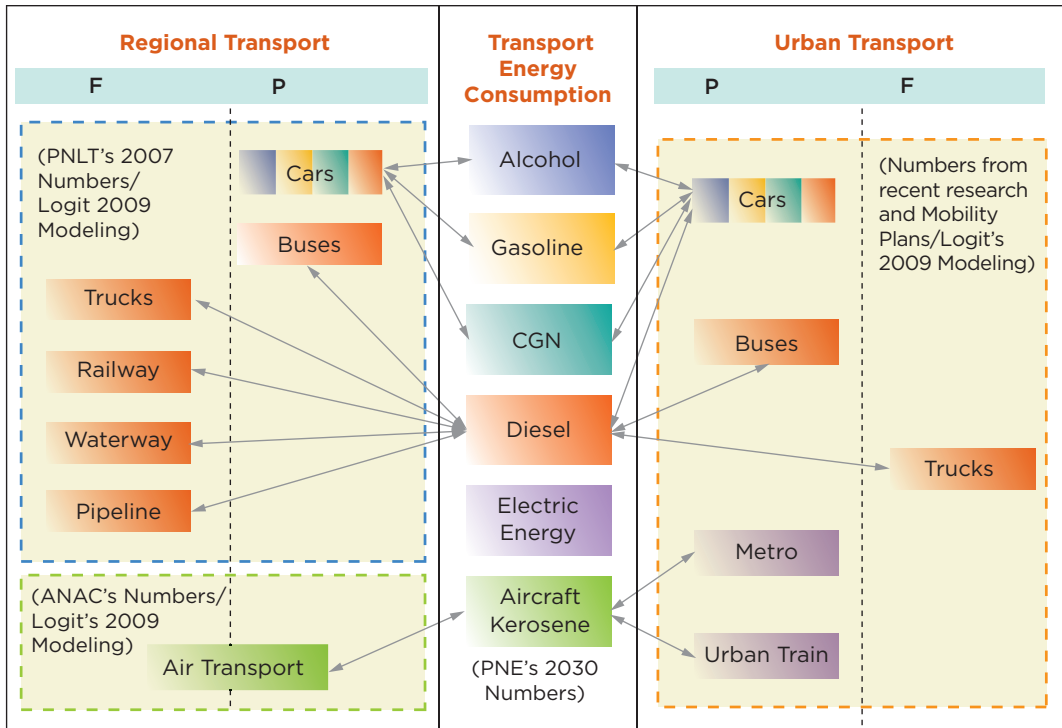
Regional Transport

F

P

(PNLT's 2007 Numbers/ Logit 2009 Modeling)

Cars

Buses

Trucks

Railway

Waterway

Pipeline

(ANAC's Numbers/ Logit's 2009 Modeling)

Air Transport

Transport Energy Consumption

Alcohol

Gasoline

CGN

Diesel

Electric Energy

Aircraft Kerosene

(PNE's 2030 Numbers)

Urban Transport

P

F

Cars

(Numbers from recent research and Mobility Plans/Logit's 2009 Modeling)

Buses

Trucks

Metro

Urban Train